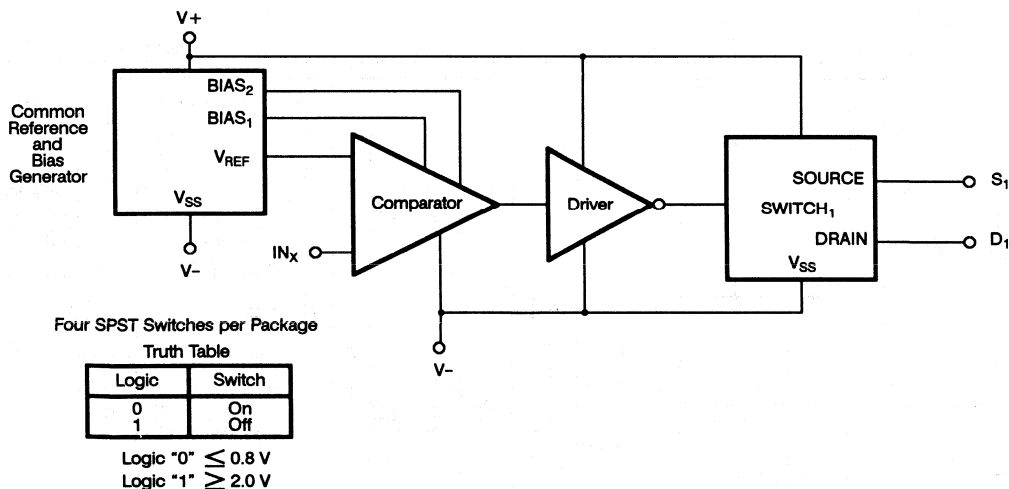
V+

Common Reference and Bias Generator

BIAS$_2$
BIAS$_1$
V$_{REF}$
V$_{SS}$

V−

IN$_X$

Comparator

Driver

SOURCE
SWITCH$_1$
DRAIN
V$_{SS}$

S$_1$
D$_1$

V−

Four SPST Switches per Package

Truth Table

| Logic | Switch |
|---|---|
| 0<br>1 | On<br>Off |

Logic "0" $\leq$ 0.8 V
Logic "1" $\geq$ 2.0 V